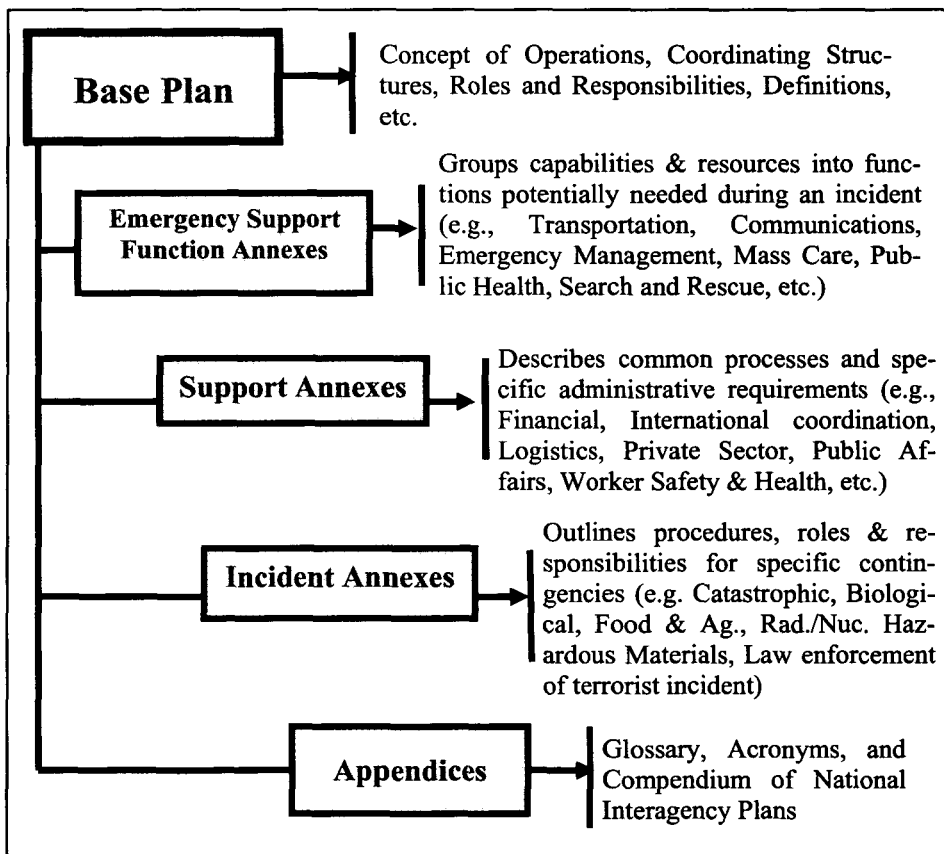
Base Plan

Concept of Operations, Coordinating Structures, Roles and Responsibilities, Definitions, etc.

Emergency Support Function Annexes

Groups capabilities & resources into functions potentially needed during an incident (e.g., Transportation, Communications, Emergency Management, Mass Care, Public Health, Search and Rescue, etc.)

Support Annexes

Describes common processes and specific administrative requirements (e.g., Financial, International coordination, Logistics, Private Sector, Public Affairs, Worker Safety & Health, etc.)

Incident Annexes

Outlines procedures, roles & responsibilities for specific contingencies (e.g. Catastrophic, Biological, Food & Ag., Rad./Nuc. Hazardous Materials, Law enforcement of terrorist incident)

Appendices

Glossary, Acronyms, and Compendium of National Interagency Plans